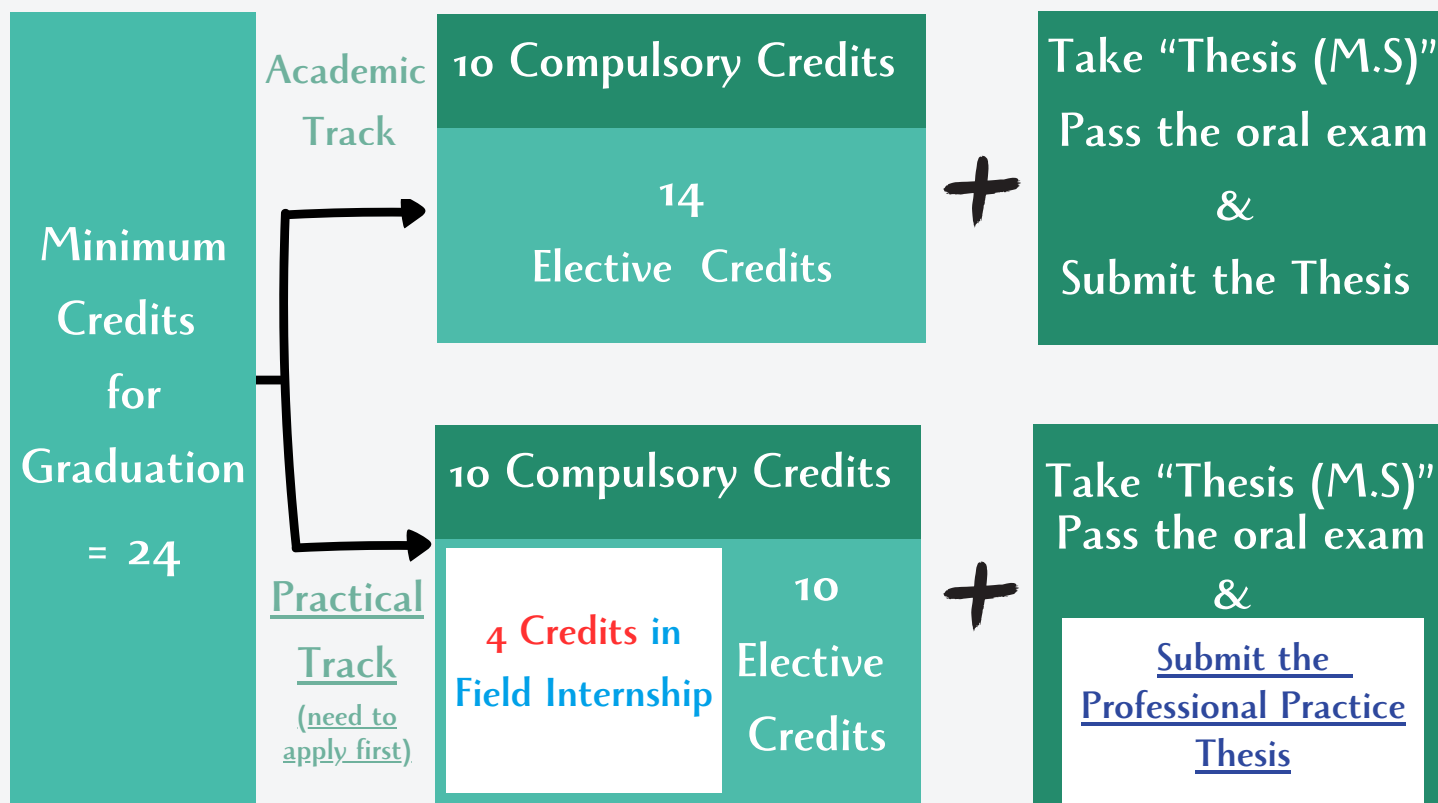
Minimum Credits for Graduation = 24

Academic Track

10 Compulsory Credits

14 Elective Credits

+

Take “Thesis (M.S)” Pass the oral exam & Submit the Thesis

Practical Track (need to apply first)

10 Compulsory Credits

4 Credits in Field Internship

10 Elective Credits

+

Take “Thesis (M.S)” Pass the oral exam &

Submit the Professional Practice Thesis